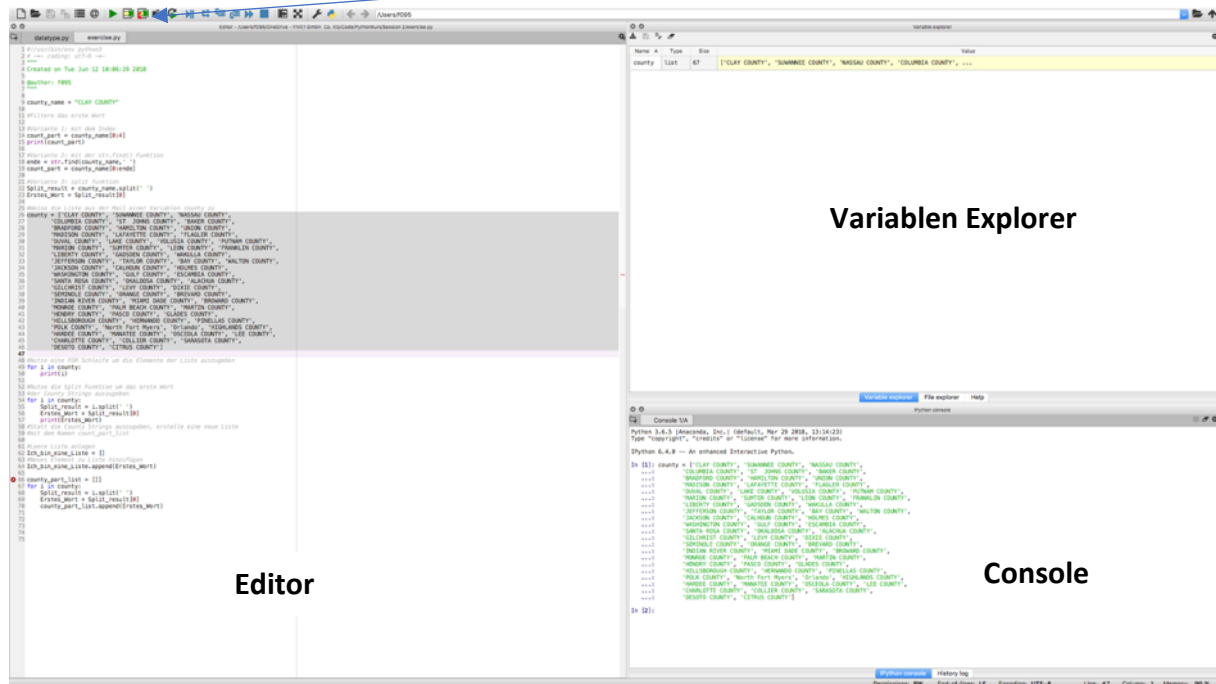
/Users/f095

Editor - /Users/f095/OneDrive - FHV/1 Lehre Co. KG/Code/Pythonkurs/Session 1/exercise.py

datatype.py exercise.py

1 #!/usr/bin/env python3
2 # -*- coding: utf-8 -*-
3 """
4 Created on Tue Jun 12 10:06:29 2018
5
6 @author: f095
7 """
8
9 county_name = "CLAY COUNTY"
10
11 #Filtere das erste Wort
12
13 #Variante 1: mit dem Index
14 count_part = county_name[0:4]
15 print(count_part)
16
17 #Variante 2: mit der str.find() Funktion
18 ende = str.find(county_name,' ')
19 count_part = county_name[0:ende]
20
21 #Variante 3: split funktion
22 Split_result = county_name.split(' ')
23 Erstes_Wort = Split_result[0]
24
25 #Weise die Liste aus der Mail einer Variablen county zu
26 county = ['CLAY COUNTY', 'SUWANNEE COUNTY', 'NASSAU COUNTY',
27 'COLUMBIA COUNTY', 'ST JOHNS COUNTY', 'BAKER COUNTY',
28 'BRADFORD COUNTY', 'HAMILTON COUNTY', 'UNION COUNTY',
29 'MADISON COUNTY', 'LAFAYETTE COUNTY', 'FLAGLER COUNTY',
30 'DUVAL COUNTY', 'LAKE COUNTY', 'VOLUSIA COUNTY', 'PUTNAM COUNTY',
31 'MARION COUNTY', 'SUMTER COUNTY', 'LEON COUNTY', 'FRANKLIN COUNTY',
32 'LIBERTY COUNTY', 'GADSDEN COUNTY', 'WAKULLA COUNTY',
33 'JEFFERSON COUNTY', 'TAYLOR COUNTY', 'BAY COUNTY', 'WALTON COUNTY',
34 'JACKSON COUNTY', 'CALHOUN COUNTY', 'HOLMES COUNTY',
35 'WASHINGTON COUNTY', 'GULF COUNTY', 'ESCAMBIA COUNTY',
36 'SANTA ROSA COUNTY', 'OKALOOSA COUNTY', 'ALACHUA COUNTY',
37 'GILCHRIST COUNTY', 'LEVY COUNTY', 'DIXIE COUNTY',
38 'SEMINOLE COUNTY', 'ORANGE COUNTY', 'BREVARD COUNTY',
39 'INDIAN RIVER COUNTY', 'MIAMI DADE COUNTY', 'BROWARD COUNTY',
40 'MONROE COUNTY', 'PALM BEACH COUNTY', 'MARTIN COUNTY',
41 'HENDRY COUNTY', 'PASCO COUNTY', 'GLADES COUNTY',
42 'HILLSBOROUGH COUNTY', 'HERNANDO COUNTY', 'PINELLAS COUNTY',
43 'POLK COUNTY', 'North Fort Myers', 'Orlando', 'HIGHLANDS COUNTY',
44 'HARDEE COUNTY', 'MANATEE COUNTY', 'OSCEOLA COUNTY', 'LEE COUNTY',
45 'CHARLOTTE COUNTY', 'COLLIER COUNTY', 'SARASOTA COUNTY',
46 'DESOTO COUNTY', 'CITRUS COUNTY']
47
48 #Nutze eine FOR Schleife um die Elemente der Liste auszugeben
49 for i in county:
50 print(i)
51
52 #Nutze die Split Funktion um das erste Wort
53 #der County Strings ausgeben
54 for i in county:
55 Split_result = i.split(' ')
56 Erstes_Wort = Split_result[0]
57 print(Erstes_Wort)
58 #Statt die County Strings auszugeben, erstelle eine neue Liste
59 #mit dem Namen count_part_list
60
61 #Leere Liste anlegen
62 Ich_bin_eine_Liste = []
63 #Neues Element zu Liste hinzufügen
64 Ich_bin_eine_Liste.append(Erstes_Wort)
65
66 county_part_list = []
67 for i in county:
68 Split_result = i.split(' ')
69 Erstes_Wort = Split_result[0]
70 county_part_list.append(Erstes_Wort)
71
72
73
74
75

Variable explorer

| Name | Type | Size | Value |
|---|---|---|---|
| county | list | 67 | ['CLAY COUNTY', 'SUWANNEE COUNTY', 'NASSAU COUNTY', 'COLUMBIA COUNTY', ... |

Variablen Explorer

Variable explorer File explorer Help

Python console

Console 1/A

Python 3.6.5 |Anaconda, Inc.| (default, Mar 29 2018, 13:14:23)
Type "copyright", "credits" or "license" for more information.

IPython 6.4.0 -- An enhanced Interactive Python.

In [1]: county = ['CLAY COUNTY', 'SUWANNEE COUNTY', 'NASSAU COUNTY',
...: 'COLUMBIA COUNTY', 'ST JOHNS COUNTY', 'BAKER COUNTY',
...: 'BRADFORD COUNTY', 'HAMILTON COUNTY', 'UNION COUNTY',
...: 'MADISON COUNTY', 'LAFAYETTE COUNTY', 'FLAGLER COUNTY',
...: 'DUVAL COUNTY', 'LAKE COUNTY', 'VOLUSIA COUNTY', 'PUTNAM COUNTY',
...: 'MARION COUNTY', 'SUMTER COUNTY', 'LEON COUNTY', 'FRANKLIN COUNTY',
...: 'LIBERTY COUNTY', 'GADSDEN COUNTY', 'WAKULLA COUNTY',
...: 'JEFFERSON COUNTY', 'TAYLOR COUNTY', 'BAY COUNTY', 'WALTON COUNTY',
...: 'JACKSON COUNTY', 'CALHOUN COUNTY', 'HOLMES COUNTY',
...: 'WASHINGTON COUNTY', 'GULF COUNTY', 'ESCAMBIA COUNTY',
...: 'SANTA ROSA COUNTY', 'OKALOOSA COUNTY', 'ALACHUA COUNTY',
...: 'GILCHRIST COUNTY', 'LEVY COUNTY', 'DIXIE COUNTY',
...: 'SEMINOLE COUNTY', 'ORANGE COUNTY', 'BREVARD COUNTY',
...: 'INDIAN RIVER COUNTY', 'MIAMI DADE COUNTY', 'BROWARD COUNTY',
...: 'MONROE COUNTY', 'PALM BEACH COUNTY', 'MARTIN COUNTY',
...: 'HENDRY COUNTY', 'PASCO COUNTY', 'GLADES COUNTY',
...: 'HILLSBOROUGH COUNTY', 'HERNANDO COUNTY', 'PINELLAS COUNTY',
...: 'POLK COUNTY', 'North Fort Myers', 'Orlando', 'HIGHLANDS COUNTY',
...: 'HARDEE COUNTY', 'MANATEE COUNTY', 'OSCEOLA COUNTY', 'LEE COUNTY',
...: 'CHARLOTTE COUNTY', 'COLLIER COUNTY', 'SARASOTA COUNTY',
...: 'DESOTO COUNTY', 'CITRUS COUNTY']

In [2]:

Editor

Console

IPython console History log

Permissions: RW End-of-lines: LF Encoding: UTF-8 Line: 47 Column: 1 Memory: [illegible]